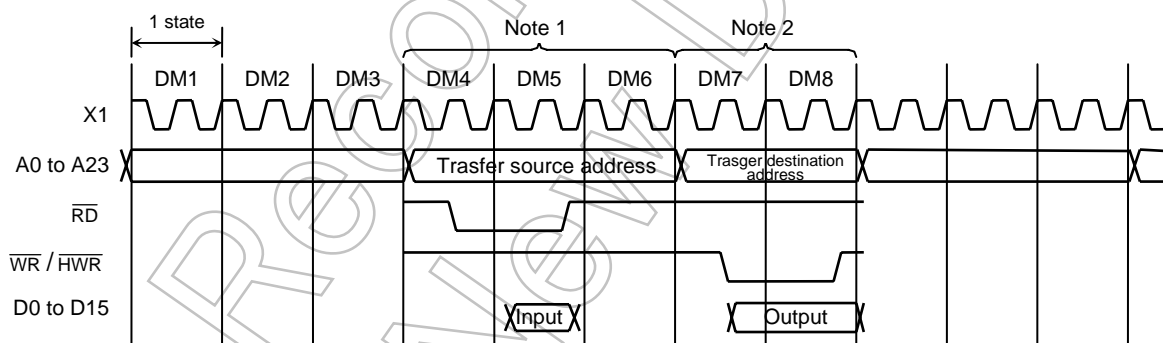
1 state

Note 1

Note 2

DM1 DM2 DM3 DM4 DM5 DM6 DM7 DM8

X1

A0 to A23

Trasfer source address

Trasger destination address

$\overline{RD}$

$\overline{WR}$ / $\overline{HWR}$

D0 to D15

Input

Output

Reconfigured